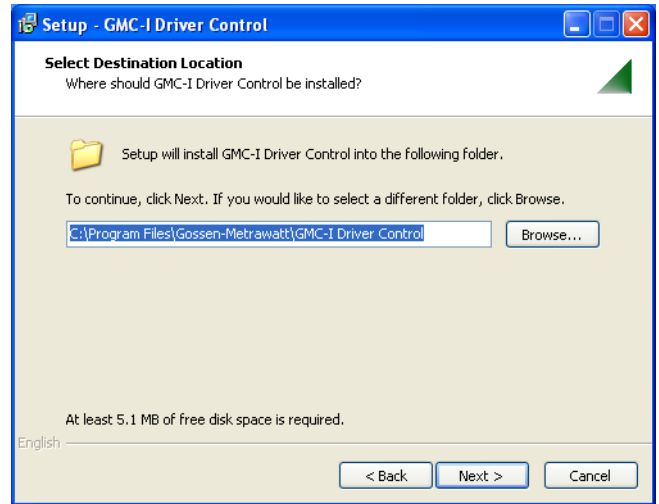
Setup - GMC-I Driver Control

Select Destination Location
Where should GMC-I Driver Control be installed?

Setup will install GMC-I Driver Control into the following folder.

To continue, click Next. If you would like to select a different folder, click Browse.

C:\Program Files\Gossen-Metrawatt\GMC-I Driver Control

Browse...

At least 5.1 MB of free disk space is required.

English

< Back

Next >

Cancel